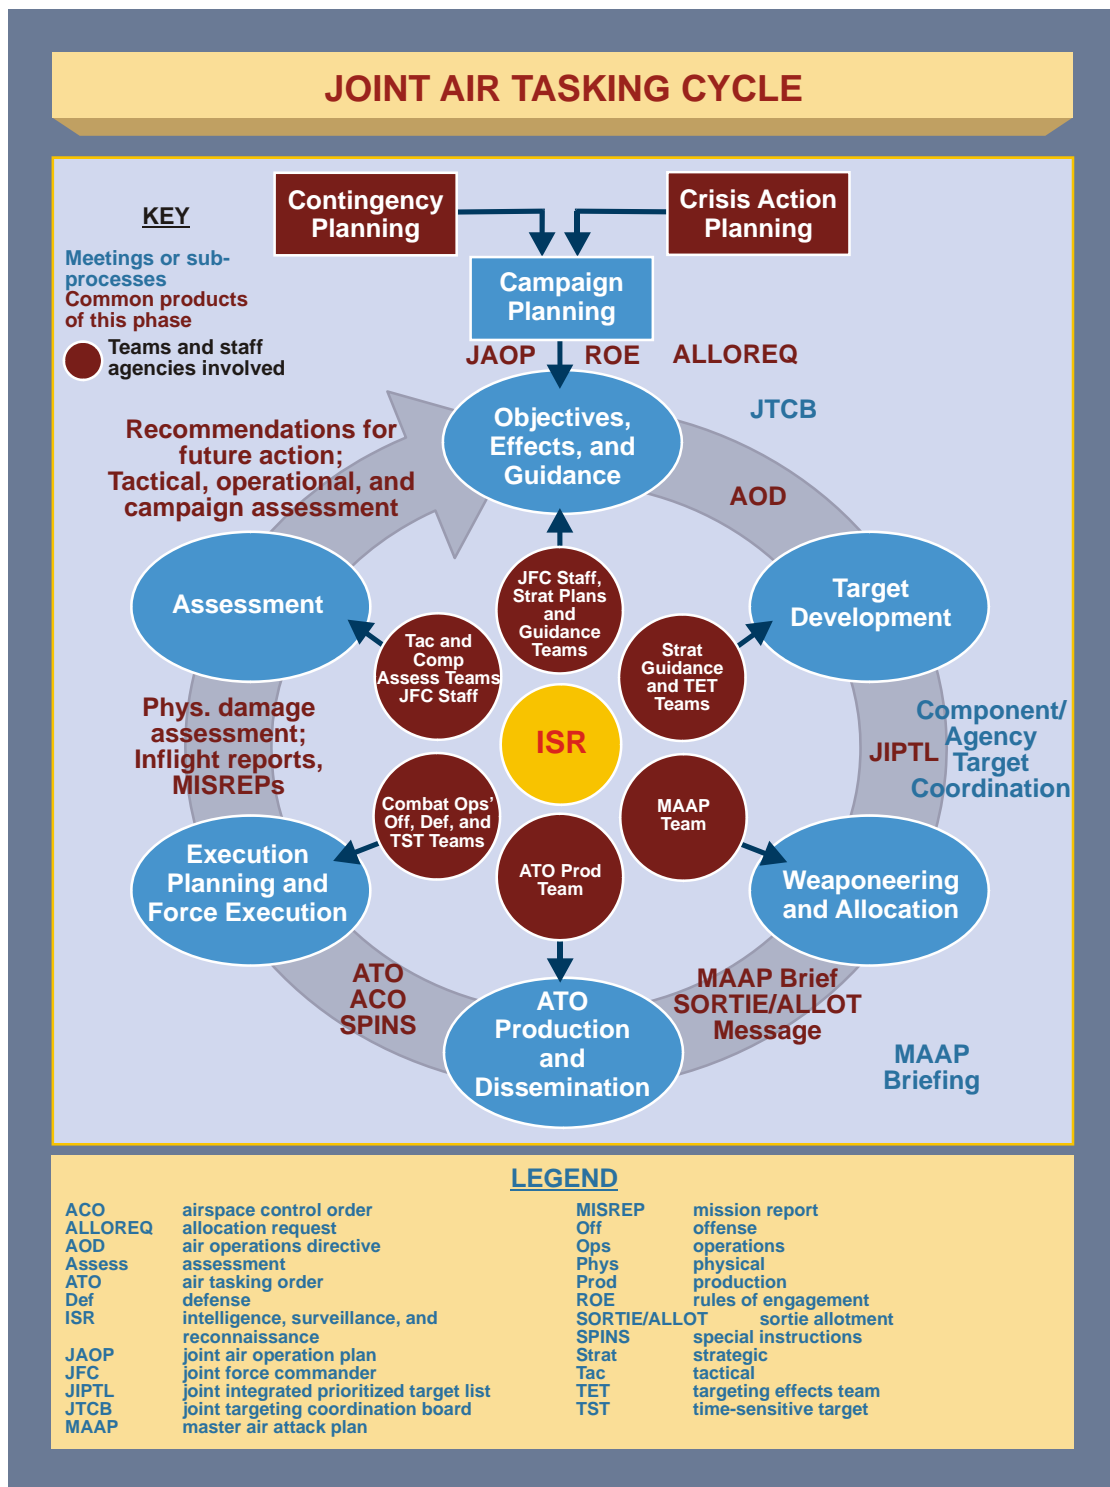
JOINT AIR TASKING CYCLE

KEY

Meetings or sub-processes
Common products of this phase
Teams and staff agencies involved

Contingency Planning

Crisis Action Planning

Campaign Planning

JAOP ROE ALLOREQ

Objectives, Effects, and Guidance

JTCB

AOD

Recommendations for future action; Tactical, operational, and campaign assessment

Assessment

JFC Staff, Strat Plans and Guidance Teams

Tac and Comp Assess Teams JFC Staff

Strat Guidance and TET Teams

Target Development

ISR

Phys. damage assessment; Inflight reports, MISREPs

JIPTL

Component/ Agency Target Coordination

Combat Ops' Off, Def, and TST Teams

MAAP Team

Execution Planning and Force Execution

ATO Prod Team

Weaponeering and Allocation

ATO ACO SPINS

ATO Production and Dissemination

MAAP Brief SORTIE/ALLOT Message

MAAP Briefing

LEGEND

| | |
|---|---|
| ACO | airspace control order |
| ALLOREQ | allocation request |
| AOD | air operations directive |
| Assess | assessment |
| ATO | air tasking order |
| Def | defense |
| ISR | intelligence, surveillance, and reconnaissance |
| JAOP | joint air operation plan |
| JFC | joint force commander |
| JIPTL | joint integrated prioritized target list |
| JTCB | joint targeting coordination board |
| MAAP | master air attack plan |

| | |
|---|---|
| MISREP | mission report |
| Off | offense |
| Ops | operations |
| Phys | physical |
| Prod | production |
| ROE | rules of engagement |
| SORTIE/ALLOT | sortie allotment |
| SPINS | special instructions |
| Strat | strategic |
| Tac | tactical |
| TET | targeting effects team |
| TST | time-sensitive target |